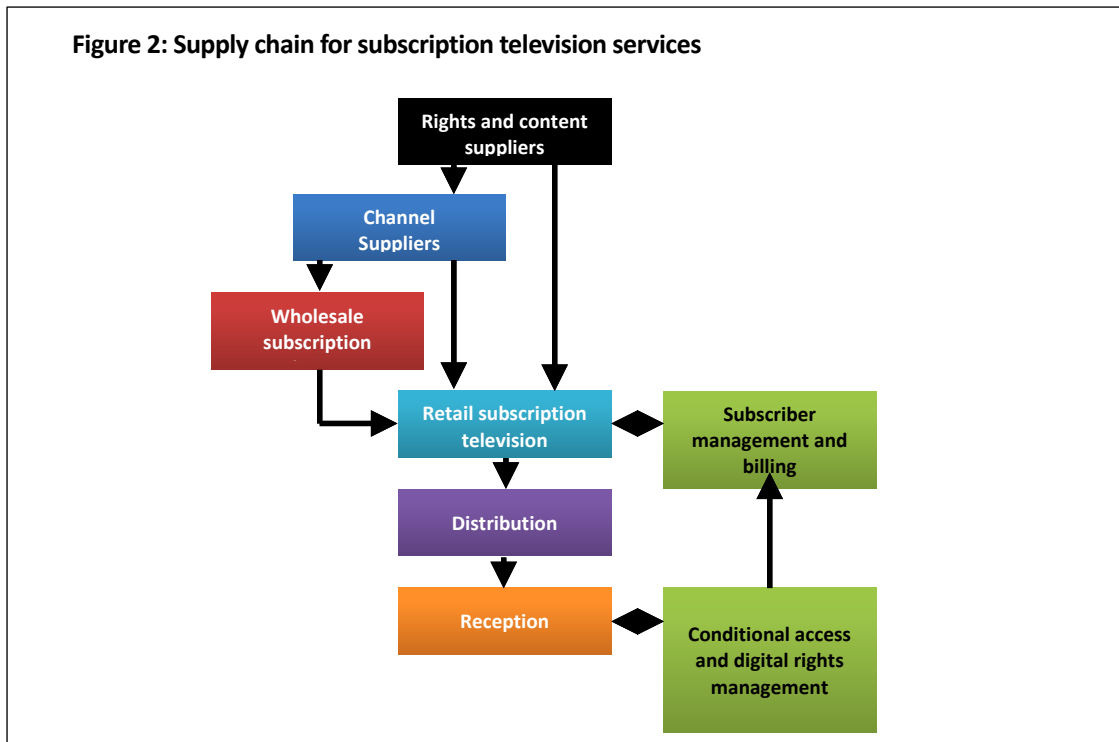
Figure 2: Supply chain for subscription television services

Rights and content suppliers

Channel Suppliers

Wholesale subscription

Retail subscription television

Subscriber management and billing

Distribution

Reception

Conditional access and digital rights management